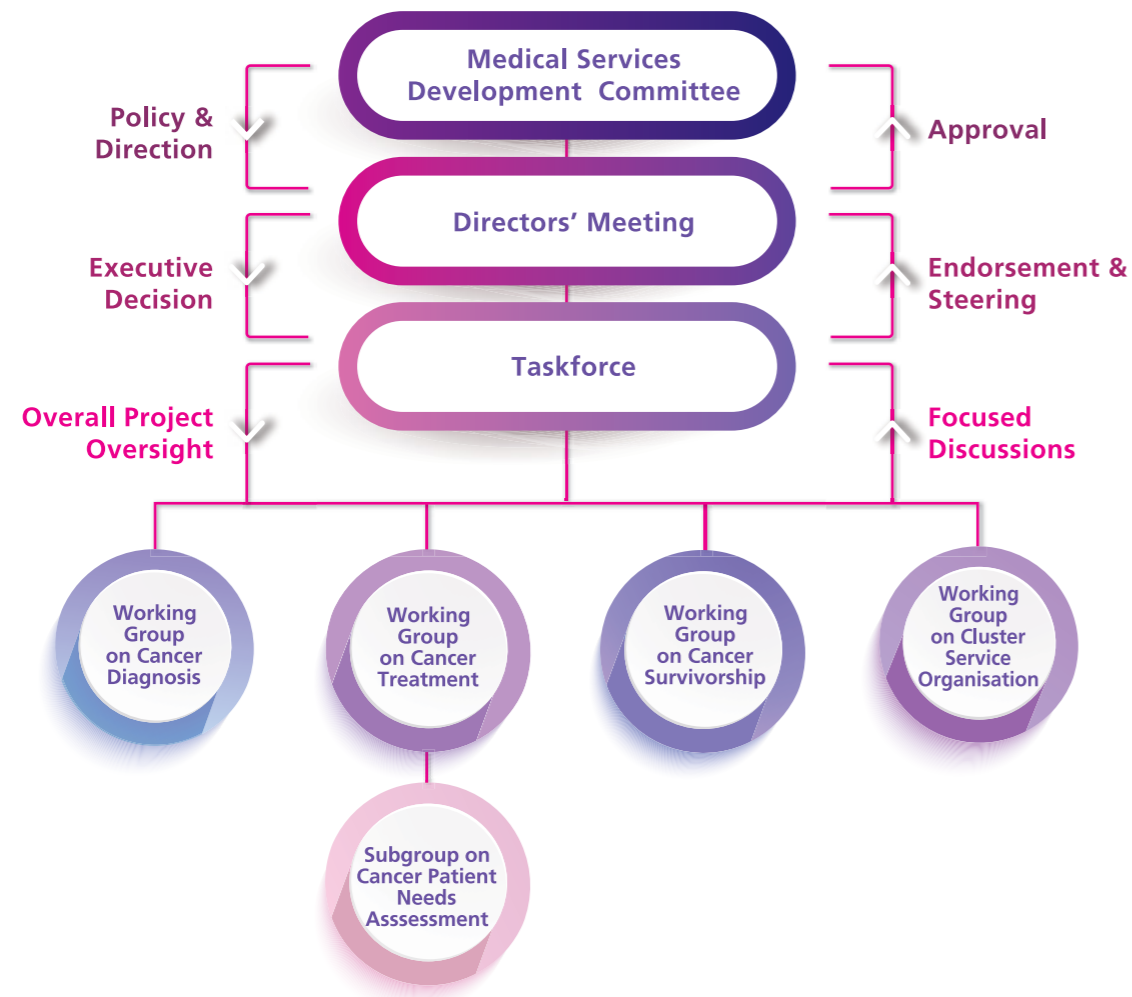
Medical Services Development Committee

Policy & Direction

Approval

Directors' Meeting

Executive Decision

Endorsement & Steering

Taskforce

Overall Project Oversight

Focused Discussions

Working Group on Cancer Diagnosis

Working Group on Cancer Treatment

Working Group on Cancer Survivorship

Working Group on Cluster Service Organisation

Subgroup on Cancer Patient Needs Asssessment